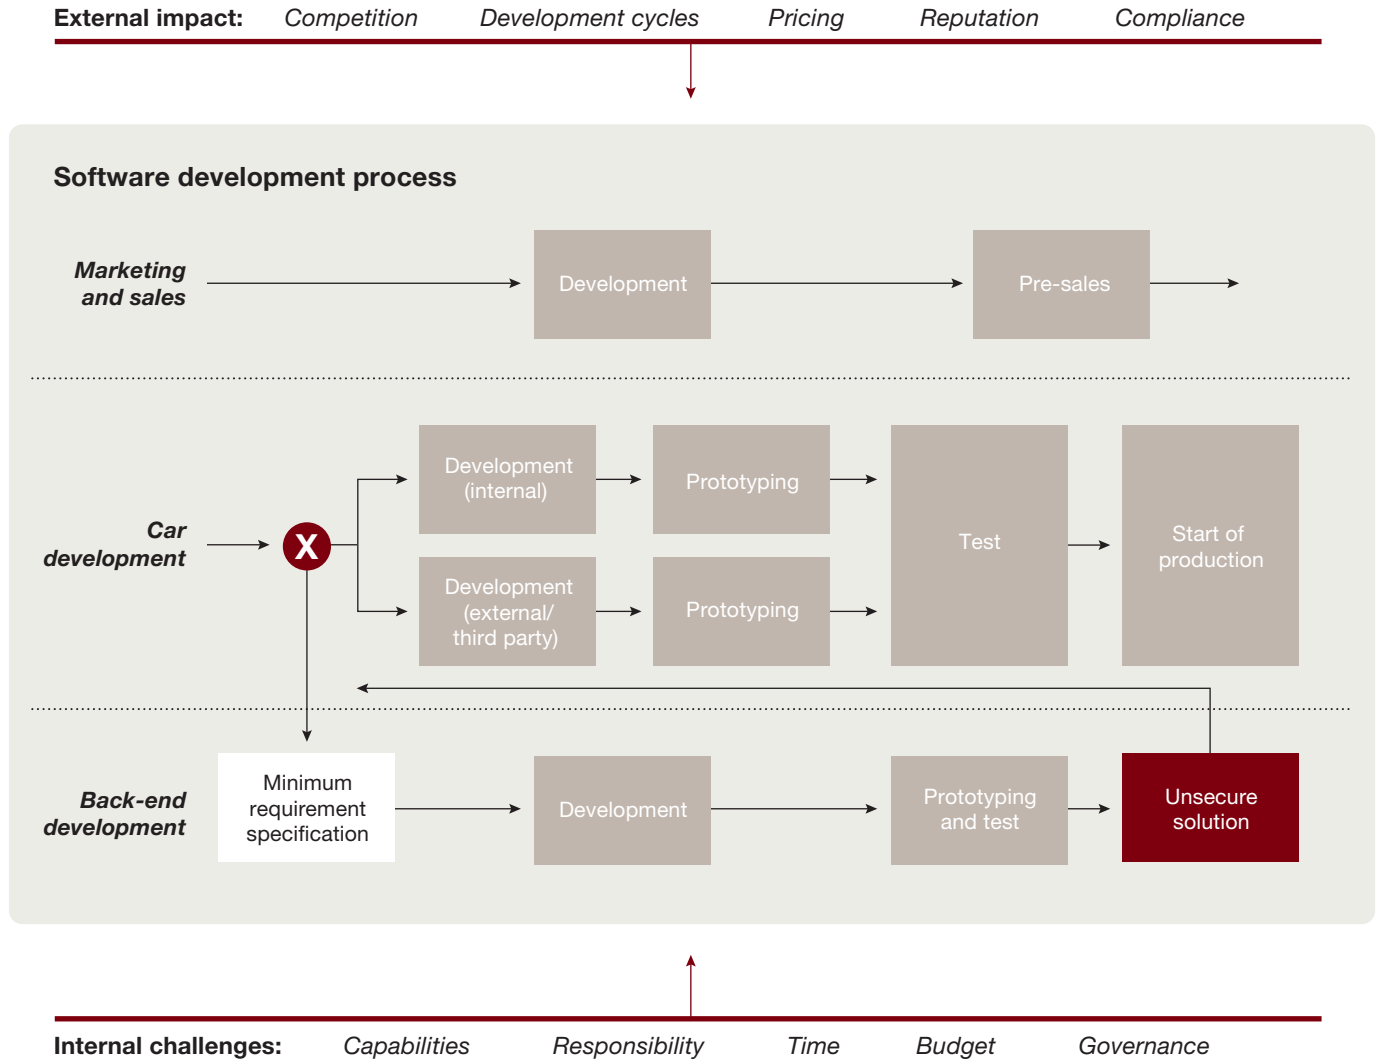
External impact: Competition Development cycles Pricing Reputation Compliance

Software development process

Marketing and sales

Development

Pre-sales

Car development

X

Development (internal)

Prototyping

Development (external/ third party)

Prototyping

Test

Start of production

Back-end development

Minimum requirement specification

Development

Prototyping and test

Unsecure solution

Internal challenges: Capabilities Responsibility Time Budget Governance